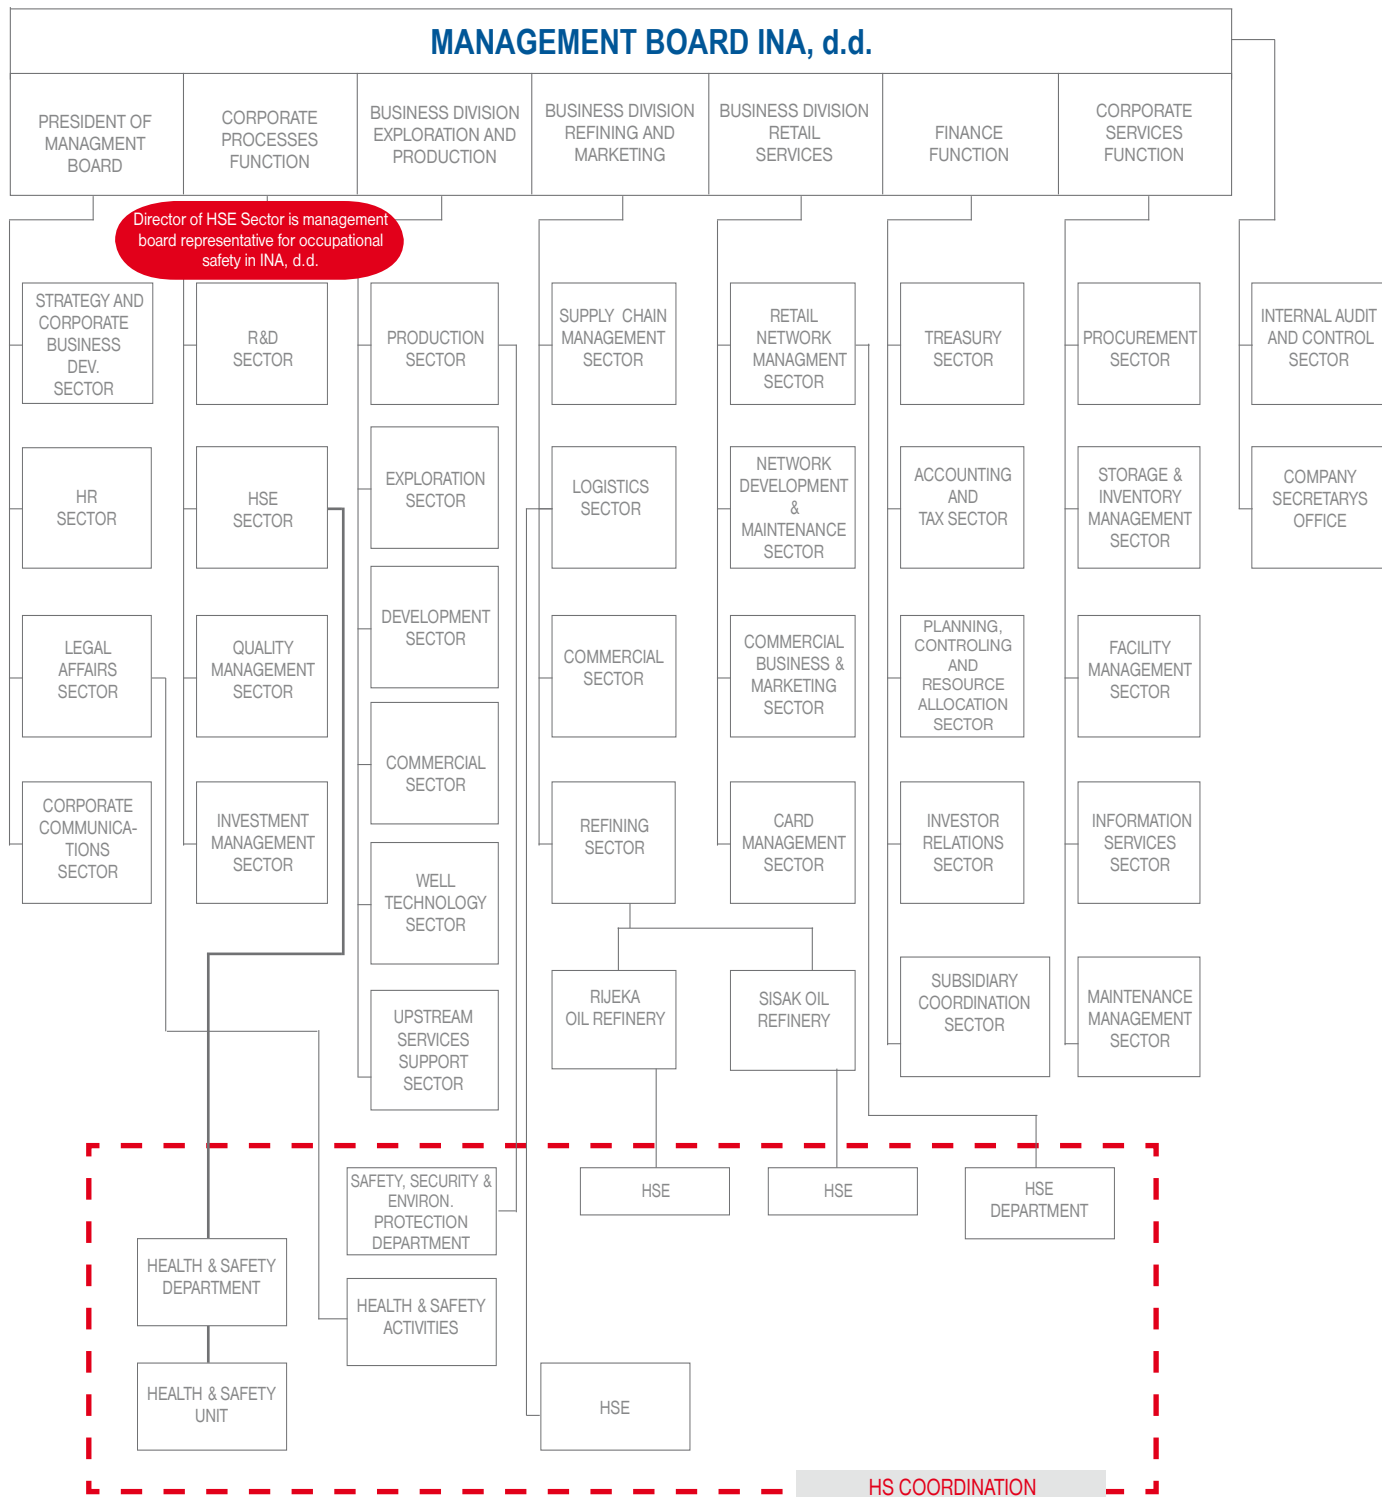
MANAGEMENT BOARD INA, d.d.

PRESIDENT OF MANAGMENT BOARD

CORPORATE PROCESSES FUNCTION

BUSINESS DIVISION EXPLORATION AND PRODUCTION

BUSINESS DIVISION REFINING AND MARKETING

BUSINESS DIVISION RETAIL SERVICES

FINANCE FUNCTION

CORPORATE SERVICES FUNCTION

Director of HSE Sector is management board representative for occupational safety in INA, d.d.

STRATEGY AND CORPORATE BUSINESS DEV. SECTOR

HR SECTOR

LEGAL AFFAIRS SECTOR

CORPORATE COMMUNICATIONS SECTOR

R&D SECTOR

HSE SECTOR

QUALITY MANAGEMENT SECTOR

INVESTMENT MANAGEMENT SECTOR

PRODUCTION SECTOR

EXPLORATION SECTOR

DEVELOPMENT SECTOR

COMMERCIAL SECTOR

WELL TECHNOLOGY SECTOR

UPSTREAM SERVICES SUPPORT SECTOR

SUPPLY CHAIN MANAGEMENT SECTOR

LOGISTICS SECTOR

COMMERCIAL SECTOR

REFINING SECTOR

RIJEKA OIL REFINERY

SISAK OIL REFINERY

RETAIL NETWORK MANAGMENT SECTOR

NETWORK DEVELOPMENT & MAINTENANCE SECTOR

COMMERCIAL BUSINESS & MARKETING SECTOR

CARD MANAGEMENT SECTOR

TREASURY SECTOR

ACCOUNTING AND TAX SECTOR

PLANNING, CONTROLING AND RESOURCE ALLOCATION SECTOR

INVESTOR RELATIONS SECTOR

SUBSIDIARY COORDINATION SECTOR

PROCUREMENT SECTOR

STORAGE & INVENTORY MANAGEMENT SECTOR

FACILITY MANAGEMENT SECTOR

INFORMATION SERVICES SECTOR

MAINTENANCE MANAGEMENT SECTOR

INTERNAL AUDIT AND CONTROL SECTOR

COMPANY SECRETARYS OFFICE

SAFETY, SECURITY & ENVIRON. PROTECTION DEPARTMENT

HSE

HSE

HSE DEPARTMENT

HEALTH & SAFETY DEPARTMENT

HEALTH & SAFETY ACTIVITIES

HEALTH & SAFETY UNIT

HSE

HS COORDINATION